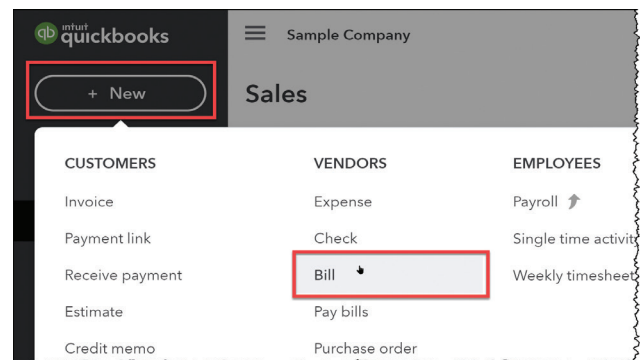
intuit quickbooks

Sample Company

+ New

Sales

CUSTOMERS

Invoice

Payment link

Receive payment

Estimate

Credit memo

VENDORS

Expense

Check

Bill

Pay bills

Purchase order

EMPLOYEES

Payroll

Single time activit

Weekly timesheet